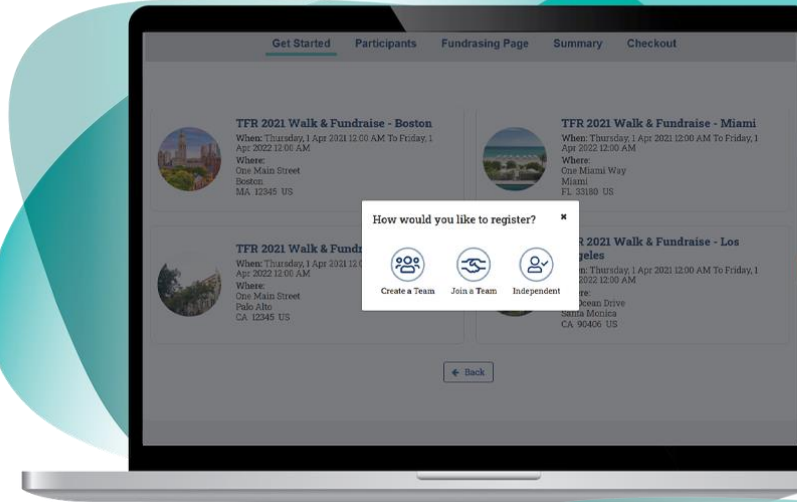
Get Started Participants Fundrasing Page Summary Checkout

TFR 2021 Walk & Fundraise - Boston
When: Thursday, 1 Apr 2021 12:00 AM To Friday, 1 Apr 2022 12:00 AM
Where:
One Main Street
Boston
MA 12345 US

TFR 2021 Walk & Fundraise - Miami
When: Thursday, 1 Apr 2021 12:00 AM To Friday, 1 Apr 2022 12:00 AM
Where:
One Miami Way
Miami
FL 33180 US

TFR 2021 Walk & Fundr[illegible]
When: Thursday, 1 Apr 2021 12:0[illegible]
Apr 2022 12:00 AM
Where:
One Main Street
Palo Alto
CA 12345 US

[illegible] 2021 Walk & Fundraise - Los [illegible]geles
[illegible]n: Thursday, 1 Apr 2021 12:00 AM To Friday, 1 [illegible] 2022 12:00 AM
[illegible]re:
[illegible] Ocean Drive
Santa Monica
CA 90406 US

How would you like to register?
×
Create a Team
Join a Team
Independent

← Back